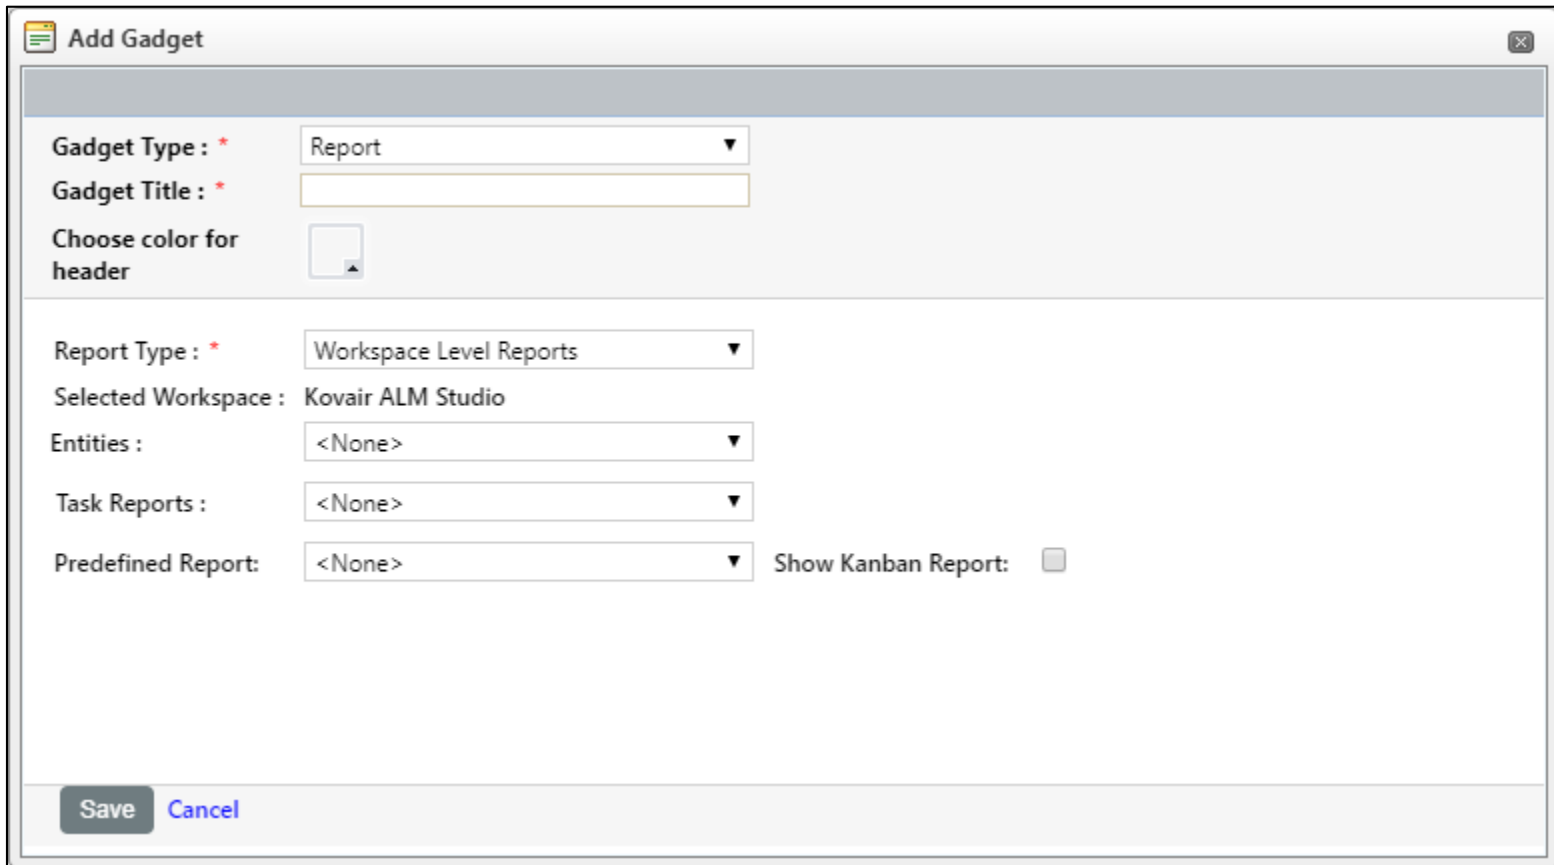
Add Gadget

Gadget Type : * Report

Gadget Title : *

Choose color for header

Report Type : * Workspace Level Reports

Selected Workspace : Kovair ALM Studio

Entities : <None>

Task Reports : <None>

Predefined Report: <None> Show Kanban Report:

Save Cancel